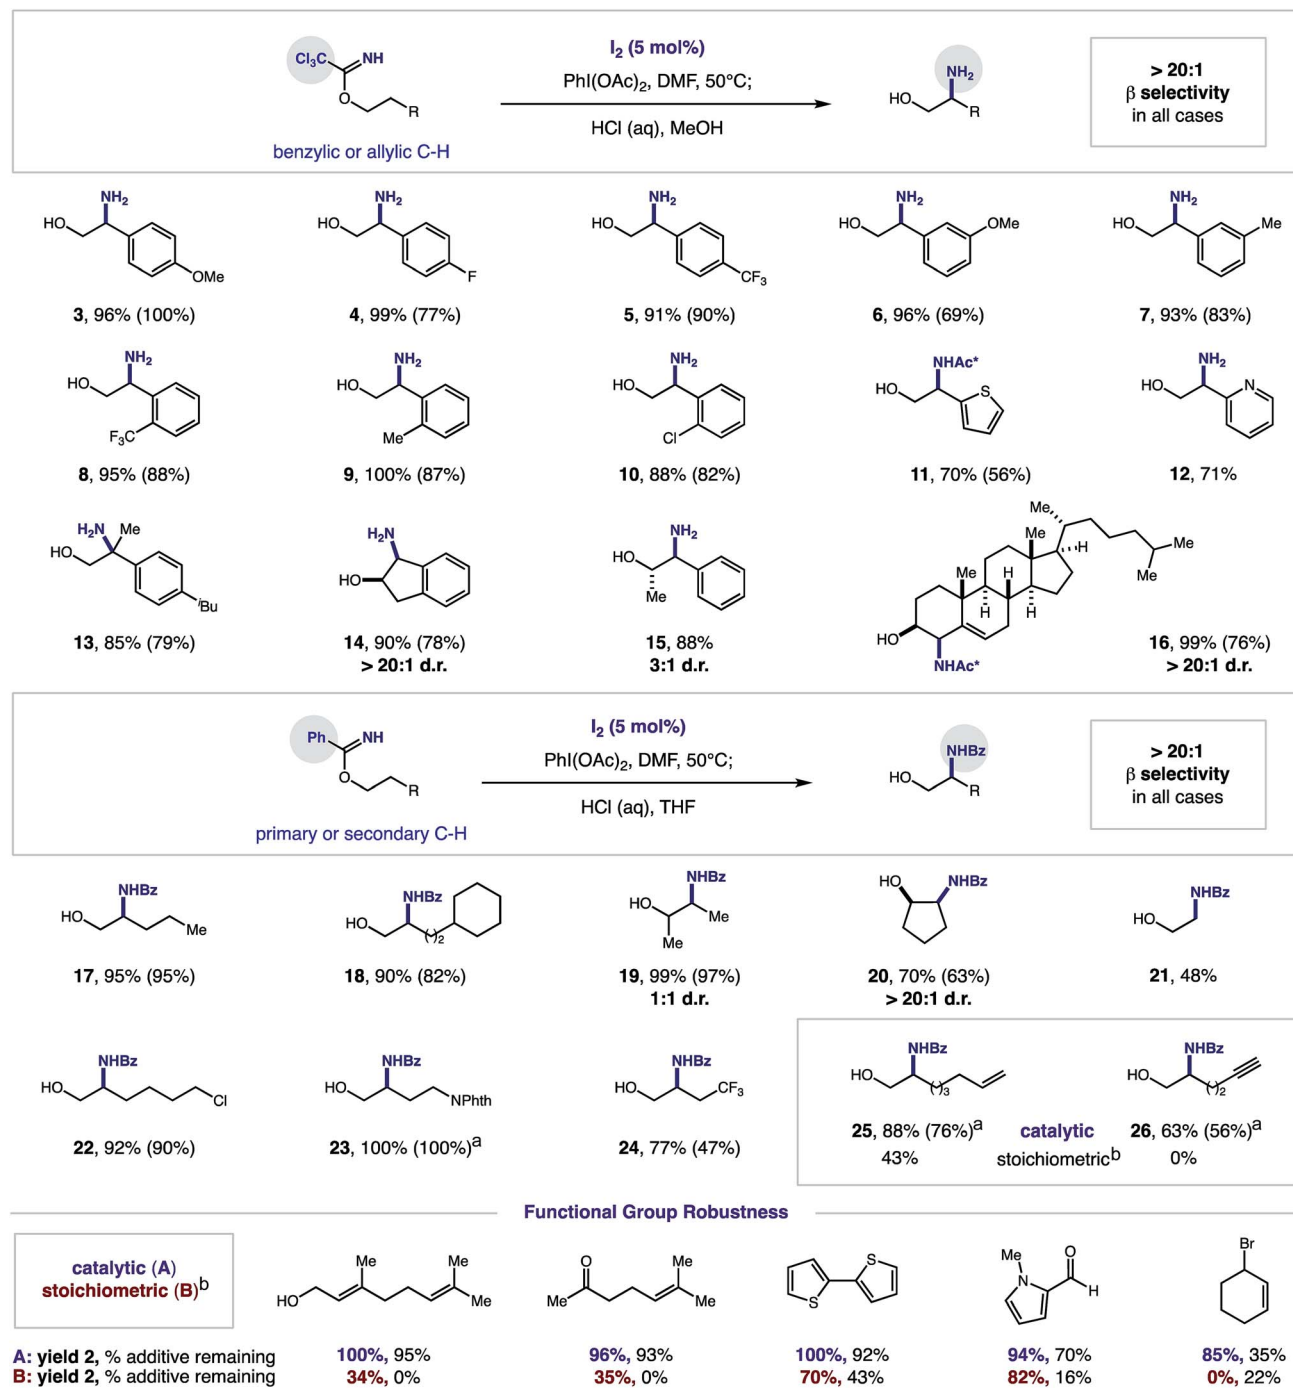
$Cl_3C$ NH
R
benzylic or allylic C-H

$I_2$ (5 mol%)
PhI(OAc)$_2$, DMF, 50°C;
HCl (aq), MeOH

$NH_2$
HO R

> 20:1
β selectivity
in all cases

$NH_2$ HO OMe
3, 96% (100%)

$NH_2$ HO F
4, 99% (77%)

$NH_2$ HO $CF_3$
5, 91% (90%)

$NH_2$ HO OMe
6, 96% (69%)

$NH_2$ HO Me
7, 93% (83%)

$NH_2$ HO $F_3C$
8, 95% (88%)

$NH_2$ HO Me
9, 100% (87%)

$NH_2$ HO Cl
10, 88% (82%)

NHAc* HO S
11, 70% (56%)

$NH_2$ HO N
12, 71%

$H_2N$ Me HO $^iBu$
13, 85% (79%)

$H_2N$ HO
14, 90% (78%)
> 20:1 d.r.

$NH_2$ HO Me
15, 88%
3:1 d.r.

Me Me H Me Me Me H H H HO NHAc*
16, 99% (76%)
> 20:1 d.r.

Ph NH
R
primary or secondary C-H

$I_2$ (5 mol%)
PhI(OAc)$_2$, DMF, 50°C;
HCl (aq), THF

NHBz
HO R

> 20:1
β selectivity
in all cases

NHBz HO Me
17, 95% (95%)

NHBz HO $(\ )_2$
18, 90% (82%)

NHBz HO Me Me
19, 99% (97%)
1:1 d.r.

HO NHBz
20, 70% (63%)
> 20:1 d.r.

NHBz HO
21, 48%

NHBz HO Cl
22, 92% (90%)

NHBz HO NPhth
23, 100% (100%)$^a$

NHBz HO $CF_3$
24, 77% (47%)

NHBz HO $(\ )_3$
25, 88% (76%)$^a$
43%

catalytic
stoichiometric$^b$

NHBz HO $(\ )_2$
26, 63% (56%)$^a$
0%

Functional Group Robustness

catalytic (A)
stoichiometric (B)$^b$

HO Me Me Me
Me O Me Me
S S
Me N O H
Br

A: yield 2, % additive remaining
B: yield 2, % additive remaining

100%, 95
34%, 0%

96%, 93%
35%, 0%

100%, 92%
70%, 43%

94%, 70%
82%, 16%

85%, 35%
0%, 22%